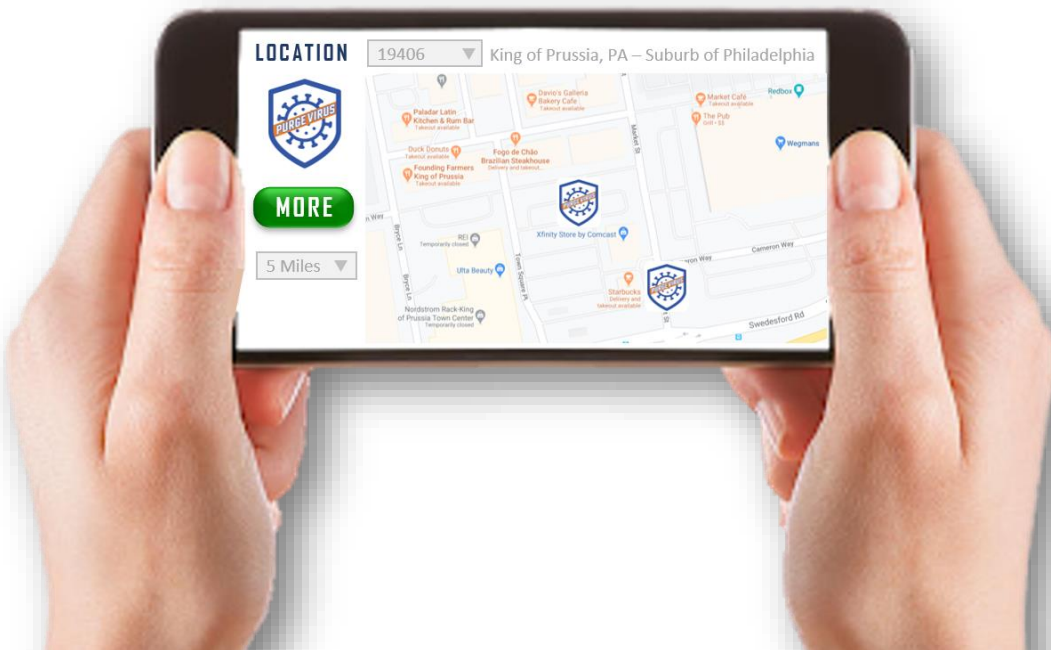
LOCATION 19406 ▼ King of Prussia, PA – Suburb of Philadelphia

PURGE VIRUS

MORE

5 Miles ▼

Davio's Galleria Bakery Cafe
Takeout available

Paladar Latin Kitchen & Rum Bar
Takeout available

Duck Donuts
Takeout available

Fogo de Chão Brazilian Steakhouse
Delivery and takeout

Founding Farmers King of Prussia
Takeout available

Market Café
Takeout available

The Pub
Grill • $$

Redbox

Wegmans

Market St

REI
Temporarily closed

Xfinity Store by Comcast

Ulta Beauty

Bryce Ln

Town Square Pl

Cameron Way

Starbucks
Delivery and takeout available

Nordstrom Rack King of Prussia Town Center
Temporarily closed

Swedesford Rd

n Way